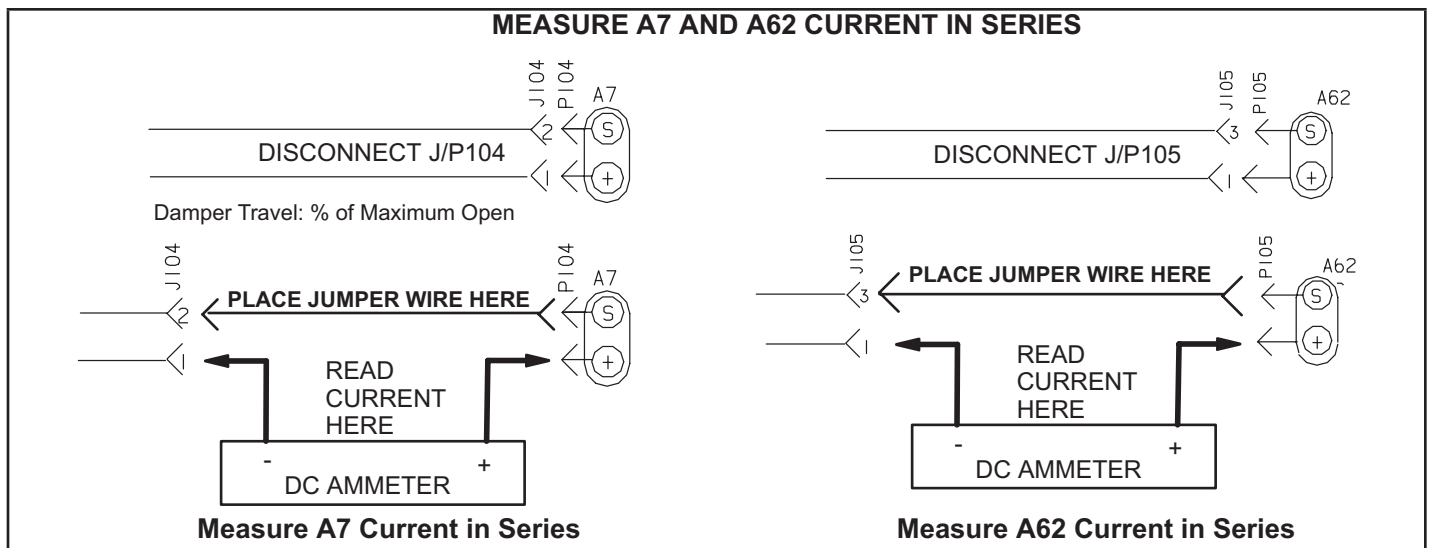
MEASURE A7 AND A62 CURRENT IN SERIES

J104 P104 A7

2

S

DISCONNECT J/P104

1

+

Damper Travel: % of Maximum Open

J104

P104 A7

2

PLACE JUMPER WIRE HERE

S

1

+

READ CURRENT HERE

-

+

DC AMMETER

Measure A7 Current in Series

J105 P105 A62

3

S

DISCONNECT J/P105

1

+

J105

P105 A62

3

PLACE JUMPER WIRE HERE

S

1

+

READ CURRENT HERE

-

+

DC AMMETER

Measure A62 Current in Series